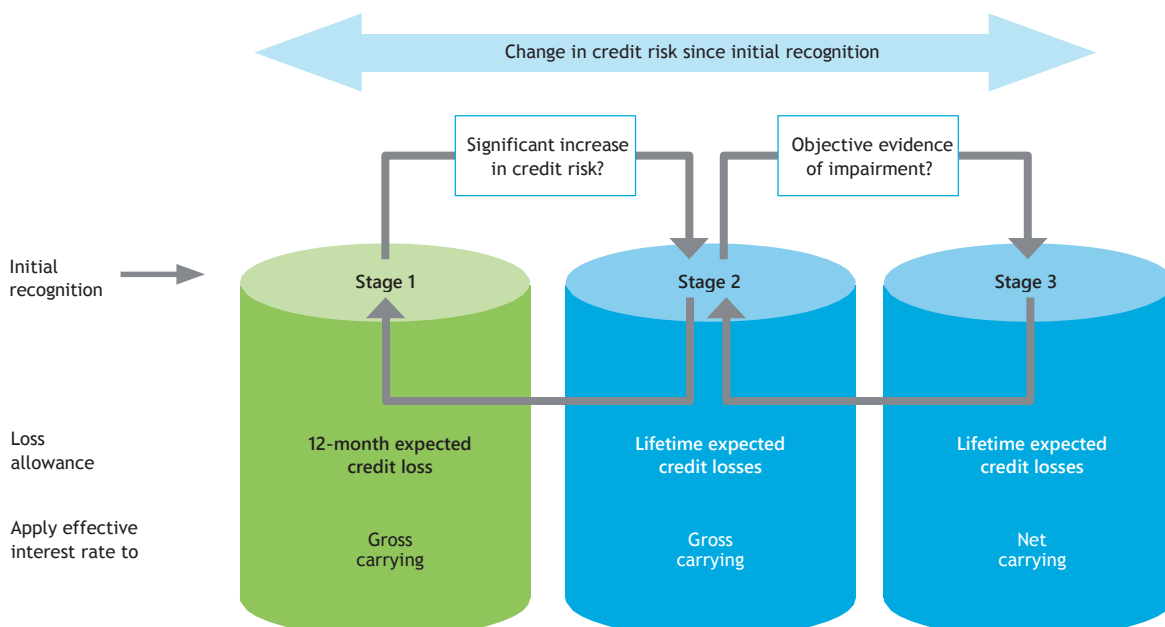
Change in credit risk since initial recognition

Significant increase in credit risk?

Objective evidence of impairment?

Initial recognition

Stage 1

Stage 2

Stage 3

Loss allowance

12-month expected credit loss

Lifetime expected credit losses

Lifetime expected credit losses

Apply effective interest rate to

Gross carrying

Gross carrying

Net carrying